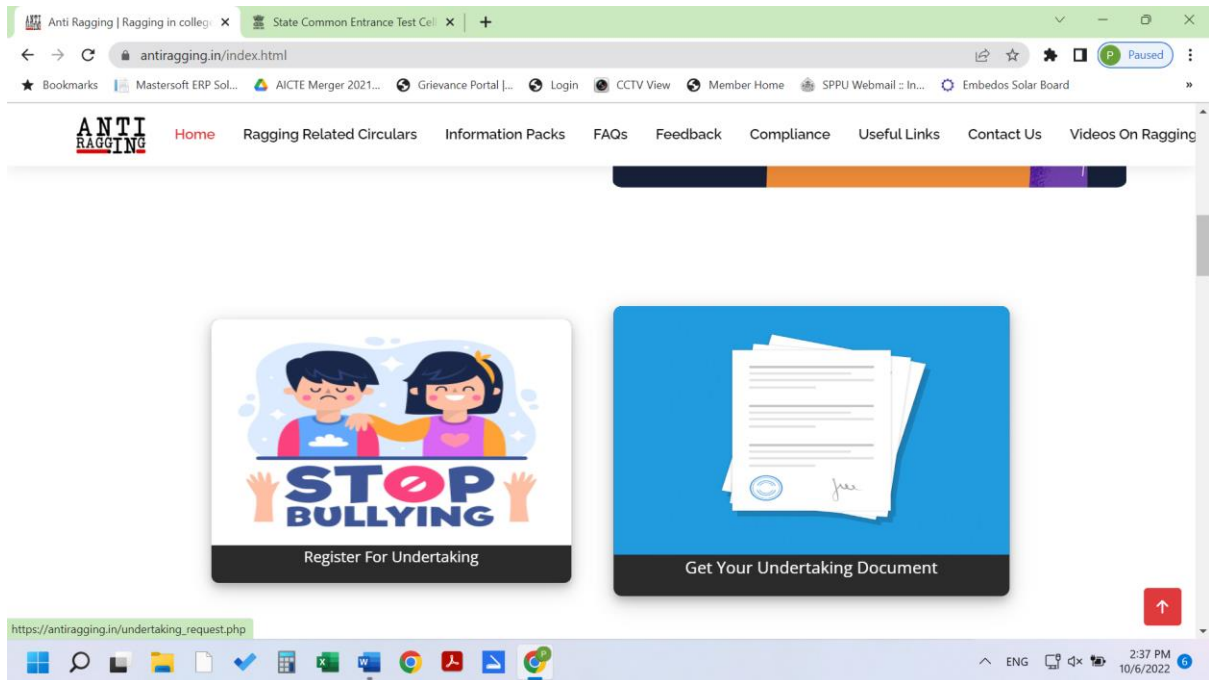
Anti Ragging | Ragging in colleg ×
State Common Entrance Test Cell ×
+

antiragging.in/index.html

Paused

Bookmarks | Mastersoft ERP Sol... | AICTE Merger 2021... | Grievance Portal |... | Login | CCTV View | Member Home | SPPU Webmail :: In... | Embedos Solar Board | »

ANTI RAGGING

Home | Ragging Related Circulars | Information Packs | FAQs | Feedback | Compliance | Useful Links | Contact Us | Videos On Ragging

STOP BULLYING

Register For Undertaking

Get Your Undertaking Document

https://antiragging.in/undertaking_request.php

ENG
2:37 PM
10/6/2022
6